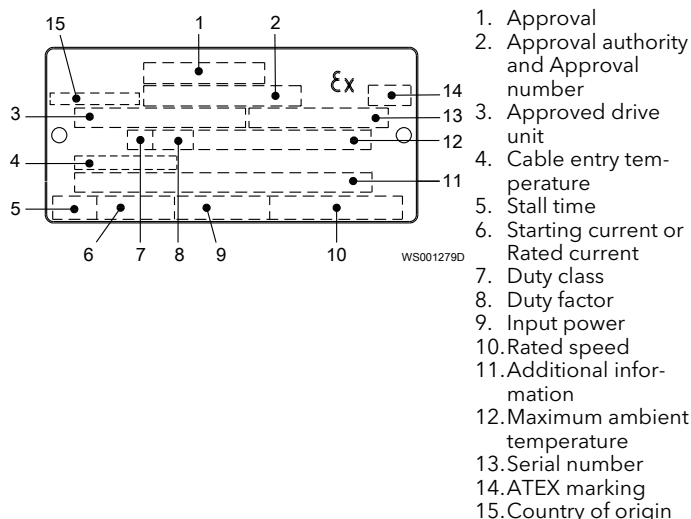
15 1 2

Ex

14

3

13

12

4

11

5

6 7 8 9 10

WS001279D

1. Approval
2. Approval authority and Approval number
3. Approved drive unit
4. Cable entry temperature
5. Stall time
6. Starting current or Rated current
7. Duty class
8. Duty factor
9. Input power
10. Rated speed
11. Additional information
12. Maximum ambient temperature
13. Serial number
14. ATEX marking
15. Country of origin